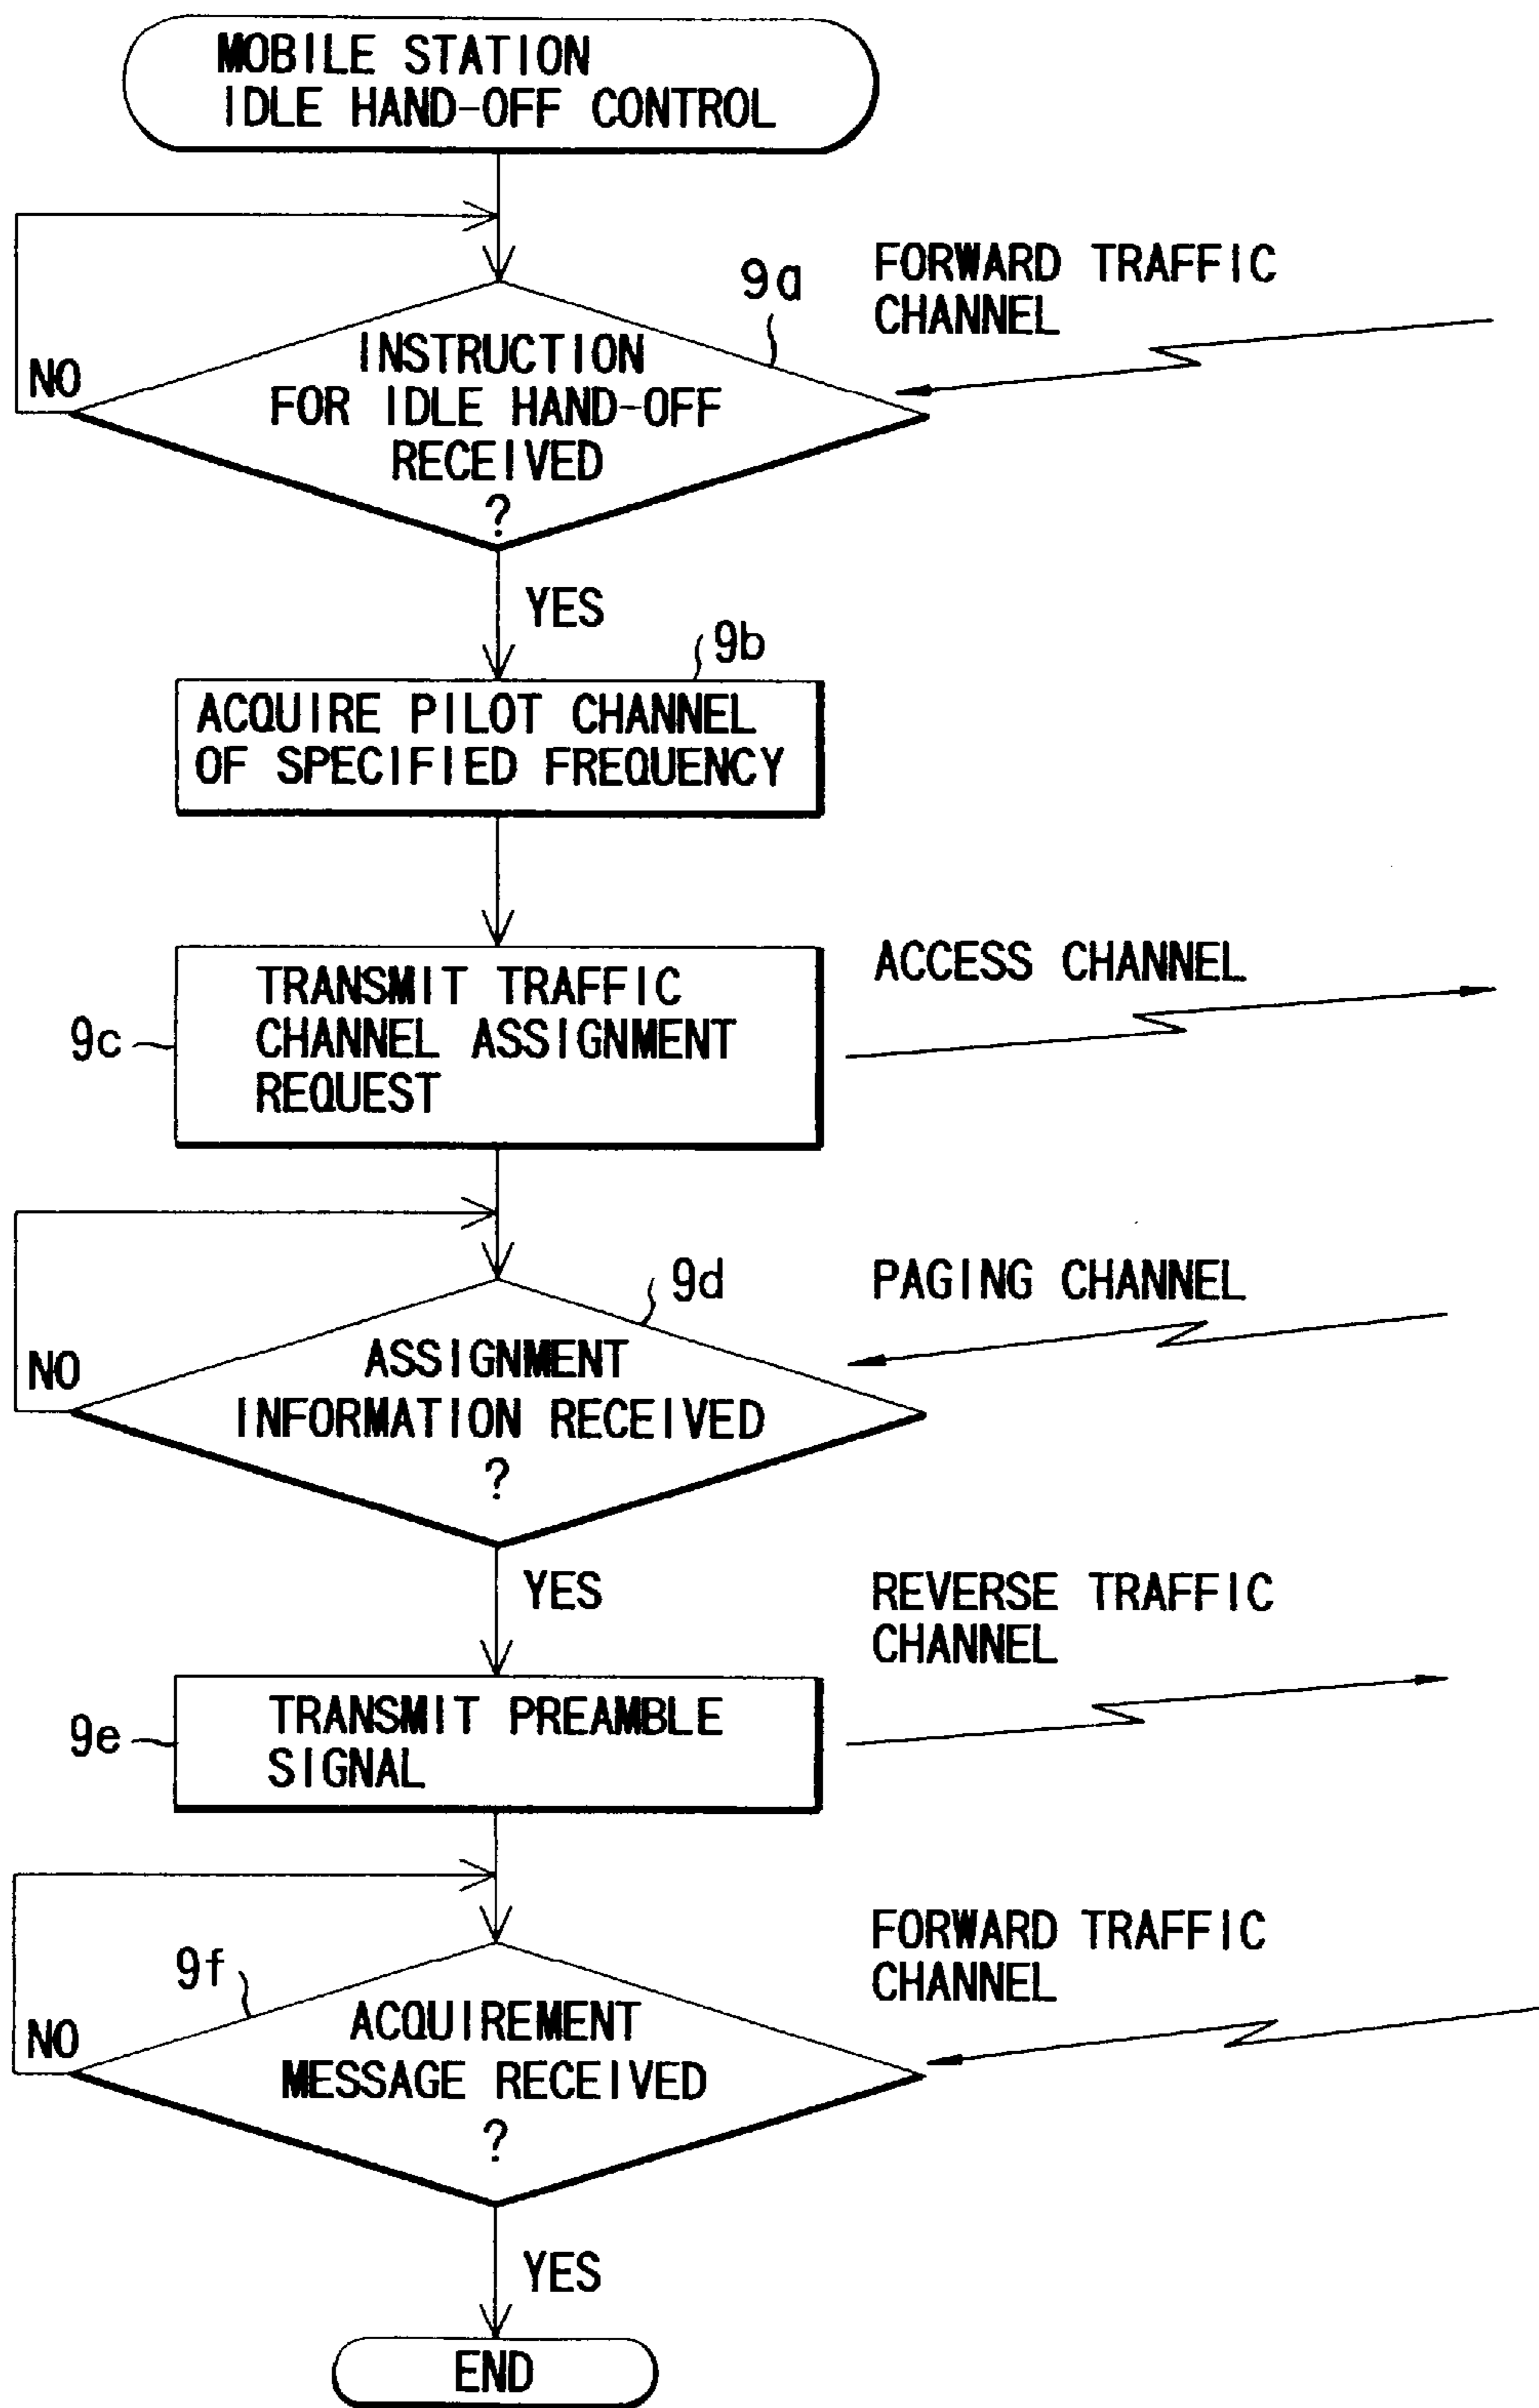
MOBILE STATION
IDLE HAND-OFF CONTROL

9a

FORWARD TRAFFIC CHANNEL

INSTRUCTION FOR IDLE HAND-OFF RECEIVED ?

NO

YES

9b

ACQUIRE PILOT CHANNEL OF SPECIFIED FREQUENCY

ACCESS CHANNEL

9c

TRANSMIT TRAFFIC CHANNEL ASSIGNMENT REQUEST

9d

PAGING CHANNEL

ASSIGNMENT INFORMATION RECEIVED ?

NO

YES

REVERSE TRAFFIC CHANNEL

9e

TRANSMIT PREAMBLE SIGNAL

FORWARD TRAFFIC CHANNEL

9f

ACQUIREMENT MESSAGE RECEIVED ?

NO

YES

END